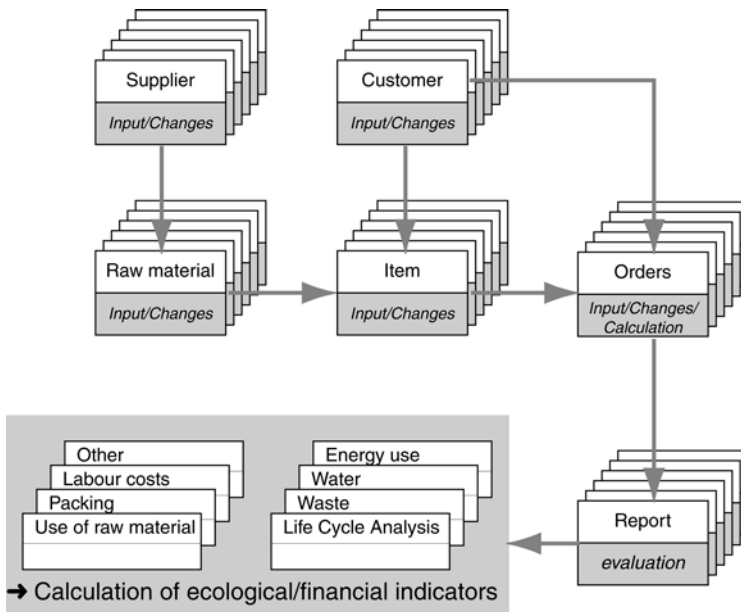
Supplier
Input/Changes

Customer
Input/Changes

Raw material
Input/Changes

Item
Input/Changes

Orders
Input/Changes/ Calculation

Other
Labour costs
Packing
Use of raw material

Energy use
Water
Waste
Life Cycle Analysis

Report
evaluation

→ Calculation of ecological/financial indicators